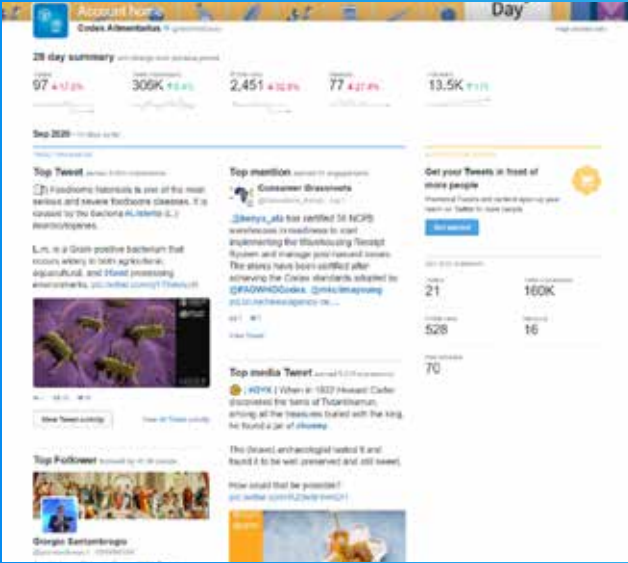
Account Home

Day

Codex Alimentarius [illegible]

28 day summary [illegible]

| Tweets | Tweet impressions | Profile visits | Mentions | Followers |
|---|---|---|---|---|
| 97 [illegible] | 306K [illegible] | 2,451 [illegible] | 77 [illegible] | 13.5K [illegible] |

Sep 2020 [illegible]

Top Tweet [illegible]

Foodborne listeriosis is one of the most serious and severe foodborne diseases. It is caused by the bacteria #Listeria (L.) monocytogenes.

L.m. is a Gram-positive bacterium that occurs widely in both agricultural, aquacultural, and #food processing environments. pic.twitter.com/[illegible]

View Tweet activity

View all Tweet activity

Top Follower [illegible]

Giorgio Santambrogio
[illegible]

Top mention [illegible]

Consumer Grassroots
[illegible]

.@kenya_afa has certified 34 NCPB warehouses in readiness to start implementing the Warehousing Receipt System and manage post-harvest losses. The stores have been certified after achieving the Codex standards adopted by @FAOWHOCodex. @mkulimayoung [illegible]

View Tweet

Top media Tweet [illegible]

#DYK | When in 1922 Howard Carter discovered the tomb of Tutankhamun, among all the treasures buried with the king, he found a jar of #honey.

This (brave) archaeologist tasted it and found it to be well preserved and still sweet.

How could that be possible?
pic.twitter.com/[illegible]

Get your Tweets in front of more people

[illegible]

Get started

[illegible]

| Tweets | Tweet impressions |
|---|---|
| 21 | 160K |
| Profile visits | Mentions |
| 528 | 16 |
| New followers | |
| 70 | |